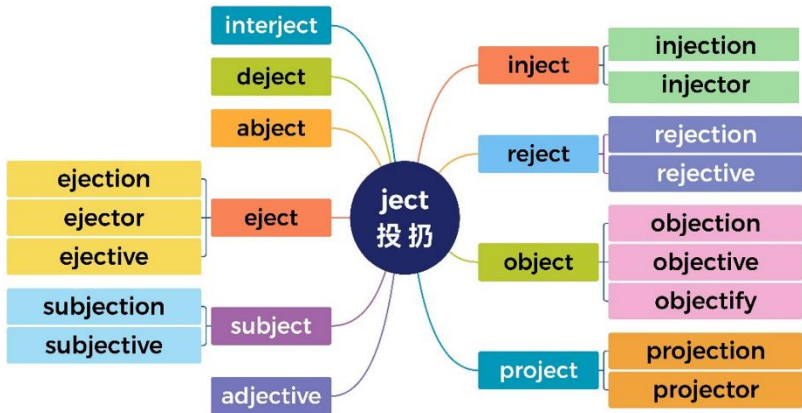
interject

deject

abject

ejection
ejector
ejective

eject

subjection
subjective

subject

adjective

ject
投 扔

inject

injection
injector

reject

rejection
rejective

object

objection
objective
objectify

project

projection
projector